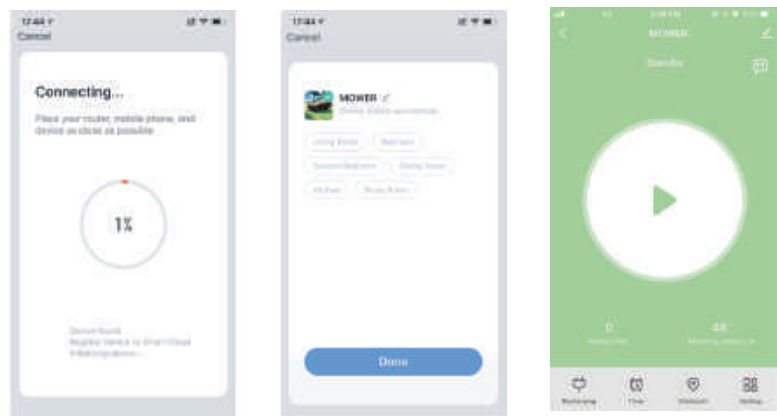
17:44
Cancel

Connecting...

Place your router, mobile phone, and device as close as possible

1%

Device found.
Register Device to Smart Cloud
Initializing device...

17:44
Cancel

MOWER
Device added successfully

Living Room
Bedroom
Second Bedroom
Dining Room
Kitchen
Study Room

Done

MOWER

Standby

0

48

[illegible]
Timer
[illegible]
Setting